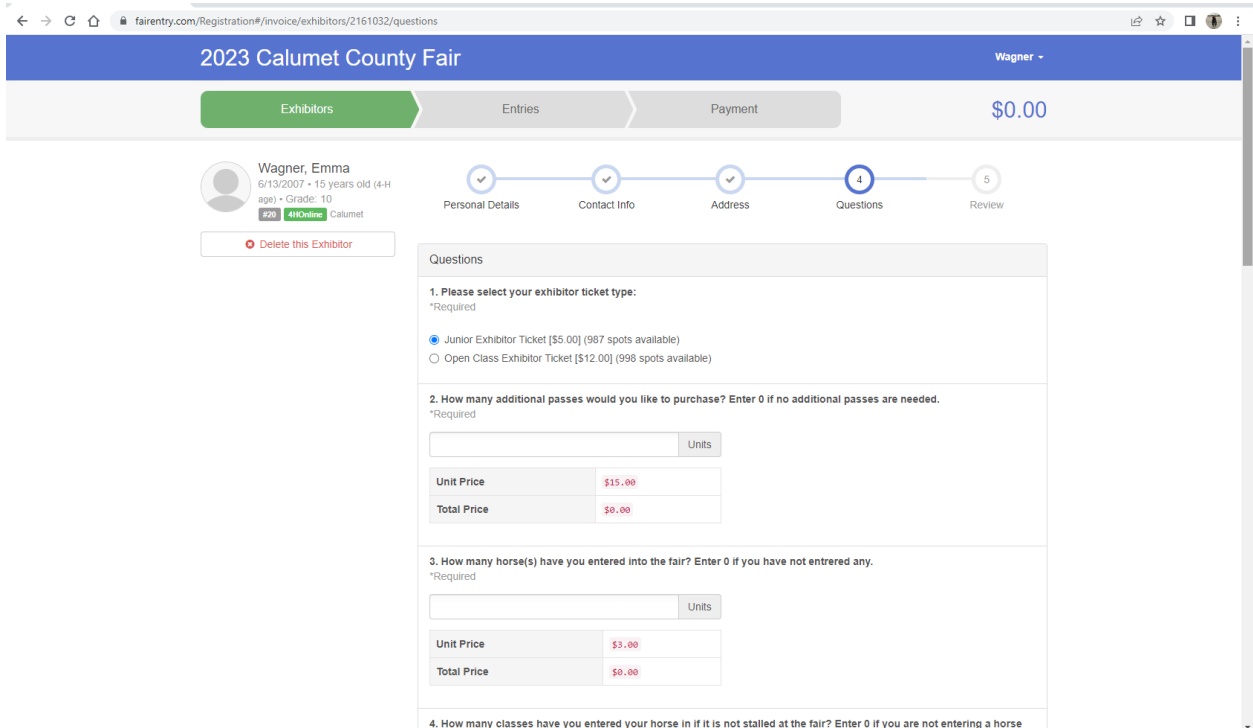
fairentry.com/Registration#/invoice/exhibitors/2161032/questions

2023 Calumet County Fair

Wagner

Exhibitors
Entries
Payment
$0.00

Wagner, Emma
6/13/2007 • 15 years old (4-H age) • Grade: 10
#20 4HOnline Calumet

Delete this Exhibitor

Personal Details
Contact Info
Address
4
Questions
5
Review

Questions

1. Please select your exhibitor ticket type:
*Required

Junior Exhibitor Ticket [$5.00] (987 spots available)
Open Class Exhibitor Ticket [$12.00] (998 spots available)

2. How many additional passes would you like to purchase? Enter 0 if no additional passes are needed.
*Required

Units

| Unit Price | $15.00 |
|---|---|
| Total Price | $0.00 |

3. How many horse(s) have you entered into the fair? Enter 0 if you have not entrered any.
*Required

Units

| Unit Price | $3.00 |
|---|---|
| Total Price | $0.00 |

4. How many classes have you entered your horse in if it is not stalled at the fair? Enter 0 if you are not entering a horse